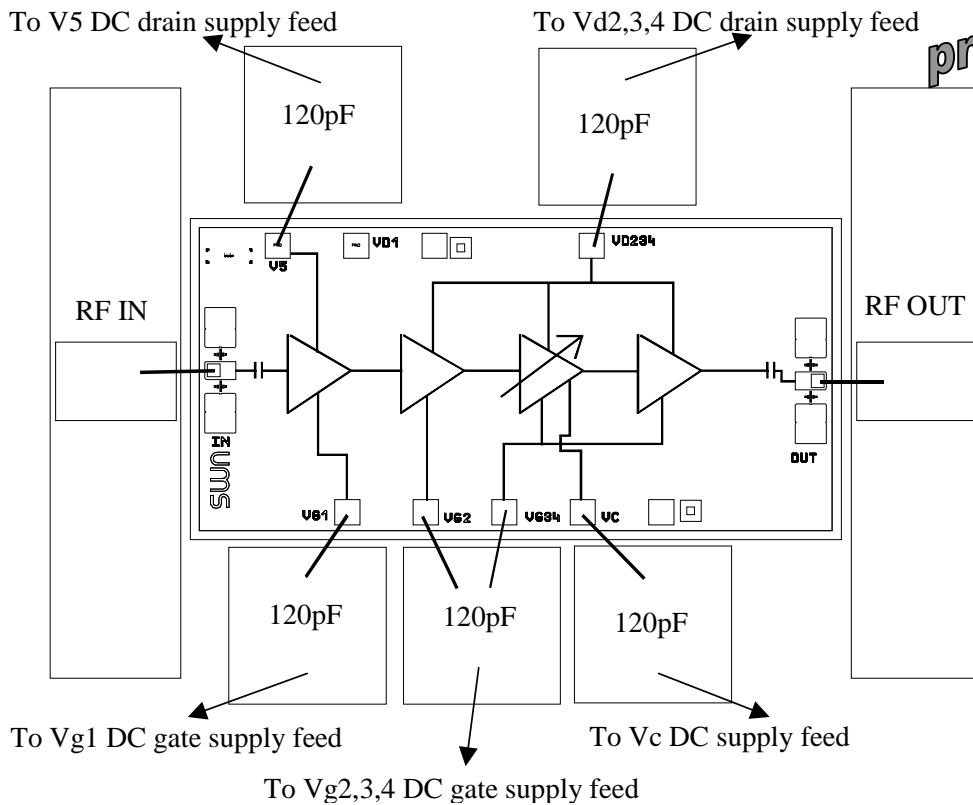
To V5 DC drain supply feed

To Vd2,3,4 DC drain supply feed

pr

120pF

120pF

V5

VD1

VD234

RF IN

RF OUT

IN

ums

OUT

VG1

VG2

VG34

VC

120pF

120pF

120pF

To Vg1 DC gate supply feed

To Vc DC supply feed

To Vg2,3,4 DC gate supply feed